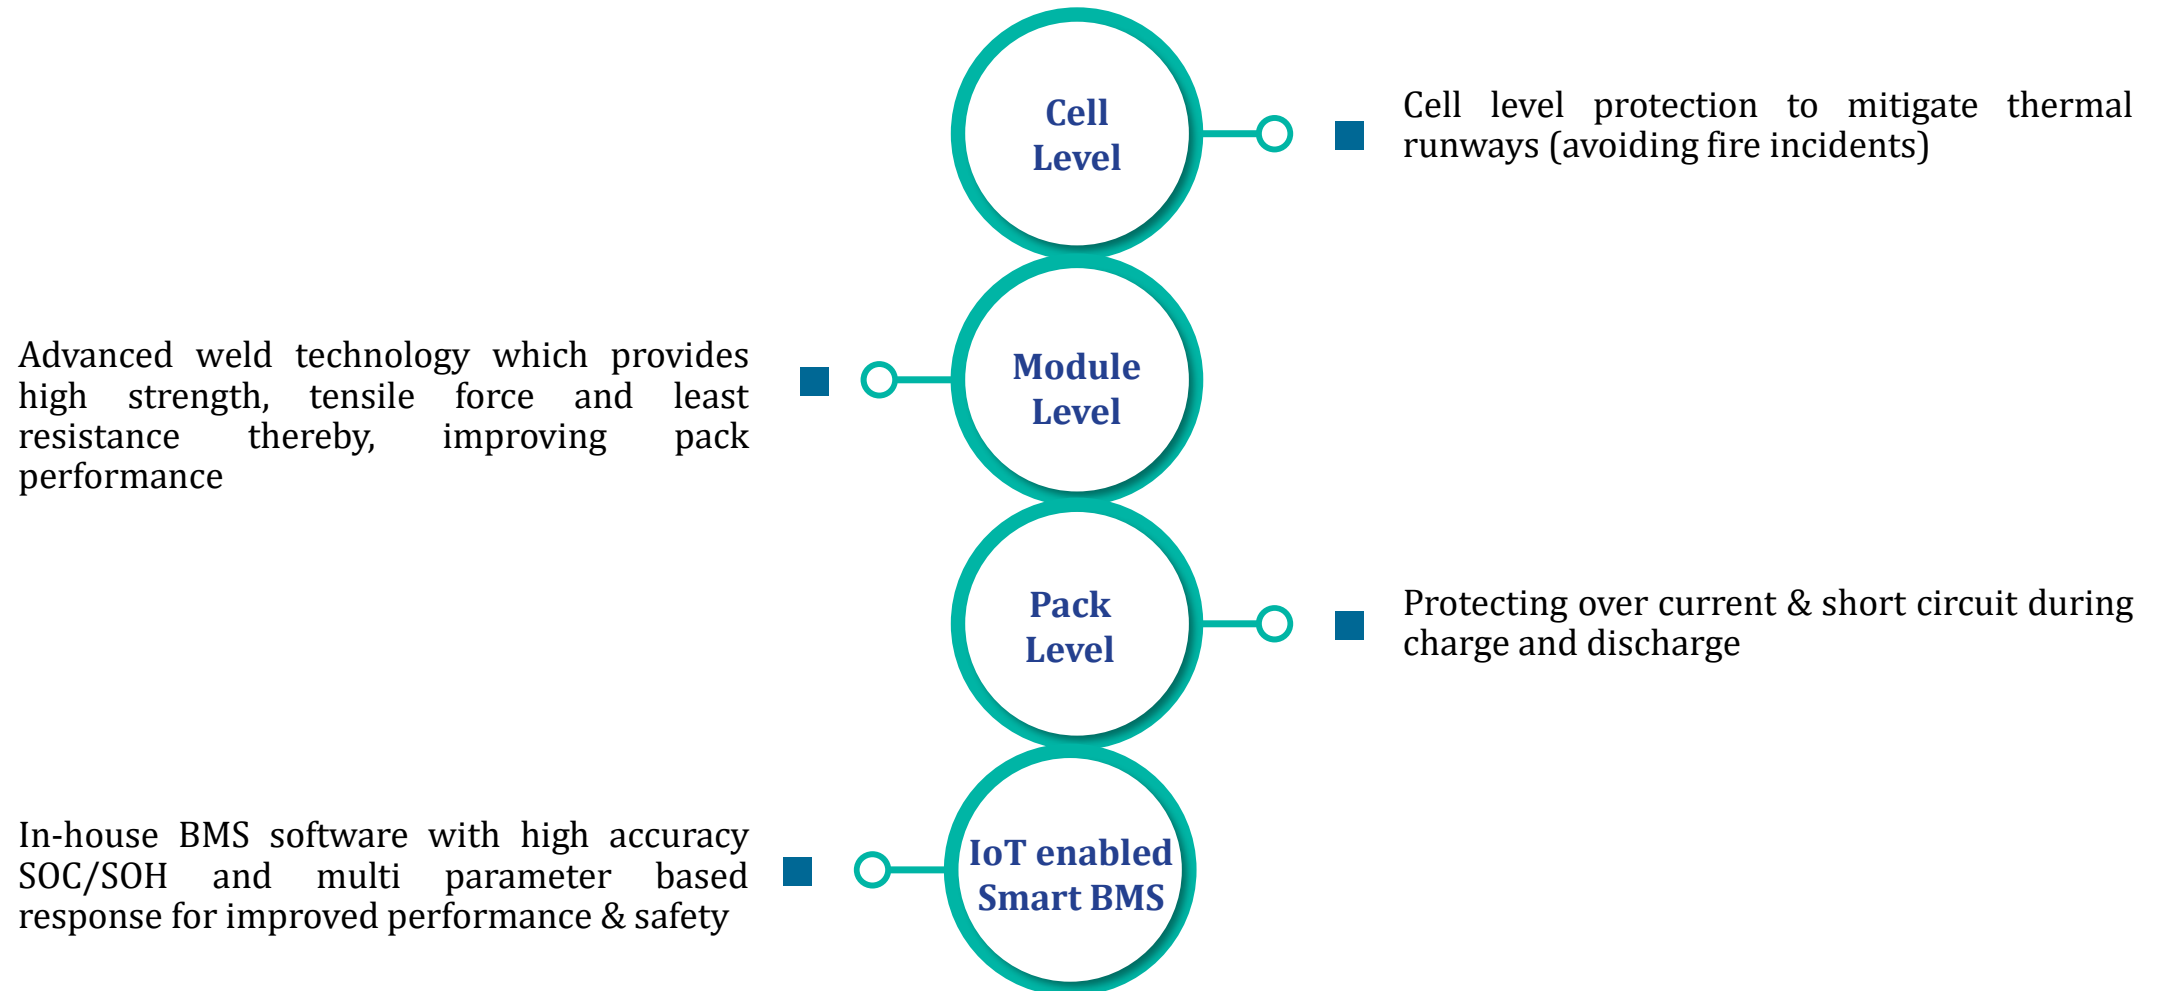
Cell Level

Cell level protection to mitigate thermal runways (avoiding fire incidents)

Advanced weld technology which provides high strength, tensile force and least resistance thereby, improving pack performance

Module Level

Pack Level

Protecting over current & short circuit during charge and discharge

In-house BMS software with high accuracy SOC/SOH and multi parameter based response for improved performance & safety

IoT enabled Smart BMS